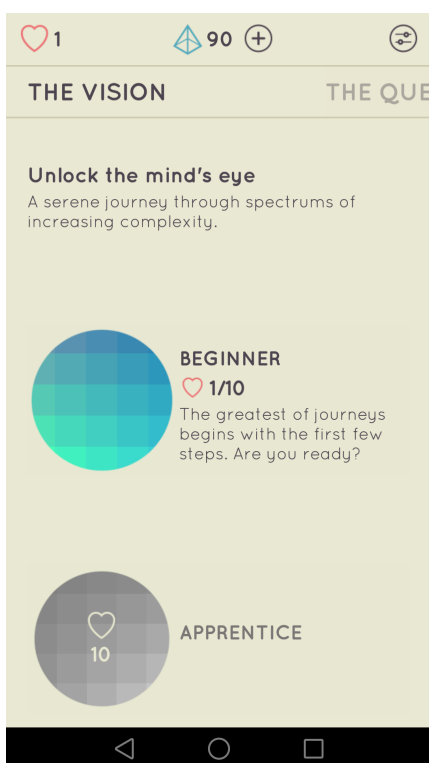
1 90

THE VISION THE QUE

Unlock the mind's eye
A serene journey through spectrums of increasing complexity.

BEGINNER
1/10
The greatest of journeys begins with the first few steps. Are you ready?

10
APPRENTICE